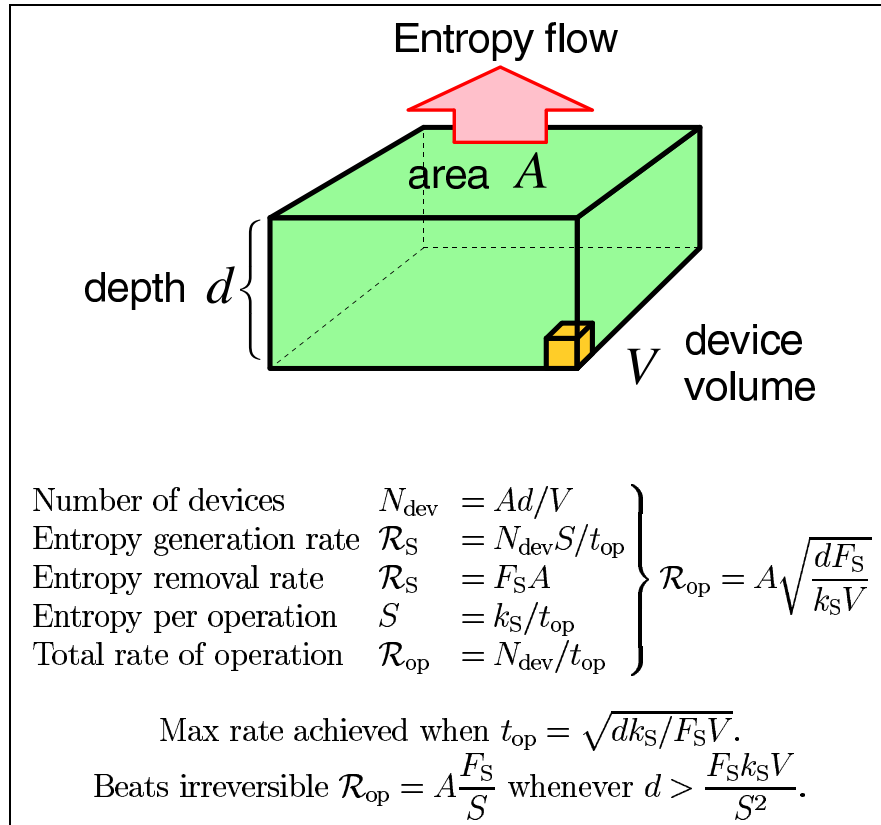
Entropy flow

area $A$

depth $d$

$V$ device volume

| | | |
|---|---|---|
| Number of devices | $N_{\text{dev}}$ | $= Ad/V$ |
| Entropy generation rate | $\mathcal{R}_{\text{S}}$ | $= N_{\text{dev}}S/t_{\text{op}}$ |
| Entropy removal rate | $\mathcal{R}_{\text{S}}$ | $= F_{\text{S}}A$ |
| Entropy per operation | $S$ | $= k_{\text{S}}/t_{\text{op}}$ |
| Total rate of operation | $\mathcal{R}_{\text{op}}$ | $= N_{\text{dev}}/t_{\text{op}}$ |

$\mathcal{R}_{\text{op}} = A\sqrt{\frac{dF_{\text{S}}}{k_{\text{S}}V}}$

Max rate achieved when $t_{\text{op}} = \sqrt{dk_{\text{S}}/F_{\text{S}}V}$.

Beats irreversible $\mathcal{R}_{\text{op}} = A\frac{F_{\text{S}}}{S}$ whenever $d > \frac{F_{\text{S}}k_{\text{S}}V}{S^2}$.